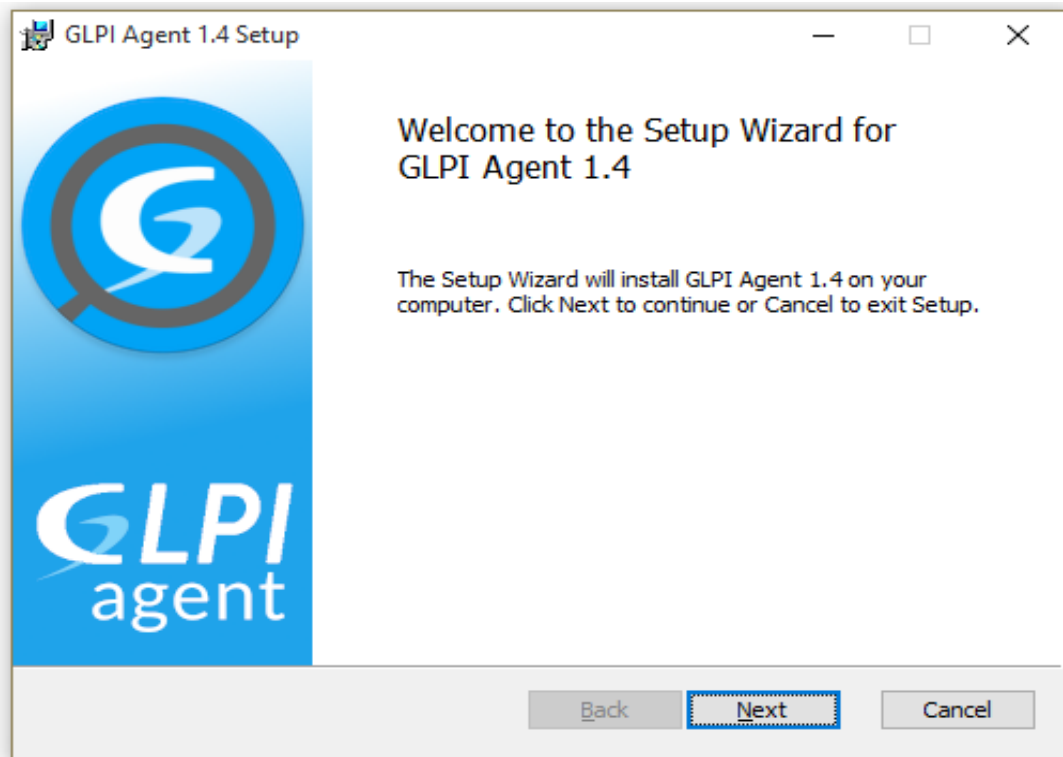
GLPI Agent 1.4 Setup

GLPI
agent

Welcome to the Setup Wizard for GLPI Agent 1.4

The Setup Wizard will install GLPI Agent 1.4 on your computer. Click Next to continue or Cancel to exit Setup.

Back
Next
Cancel